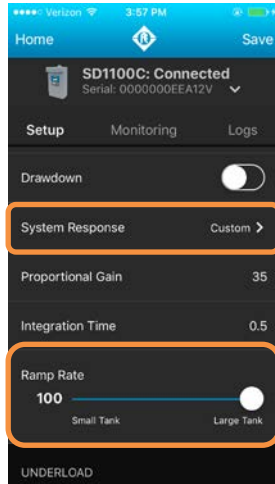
●●●●○ Verizon 3:57 PM

Home Save

SD1100C: Connected
Serial: 0000000EEA12V

Setup Monitoring Logs

Drawdown

System Response Custom >

Proportional Gain 35

Integration Time 0.5

Ramp Rate
100
Small Tank Large Tank

UNDERLOAD